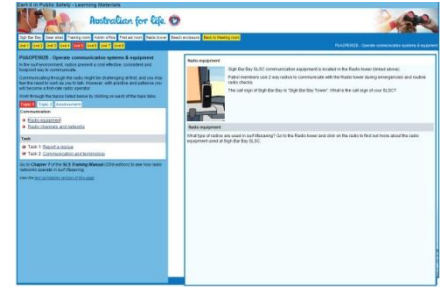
Cert II in Public Safety - Learning Materials

Australian for life

Sigh Bar Bay | Clear shed | Training room | Admin office | First aid room | Radio tower | Beach enclosure | Back to Meeting room

Unit 1 | Unit 2 | Unit 3 | Unit 4 | Unit 5 | Unit 6 | Unit 7 | Unit 8

PUAOPE002B - Operate communication systems & equipment

PUAOPE002B - Operate communication systems & equipment

In the surf environment, radios provide a cost effective, consistent and foolproof way to communicate.

Communicating through the radio might be challenging at first, and you may feel the need to rush as you to talk. However, with practice and patience you will become a first rate radio operator.

Work through the topics listed below by clicking on each of the topic titles.

Topic 1 | Topic 2 | Assessment

Communication

Radio equipment

Radio channels and networks

Task

Task 1: Report a rescue

Task 2: Communication and terminology

Go to Chapter 7 of the SLS Training Manual (33rd edition) to see how radio networks operate in surf lifesaving.

View the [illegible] of this page

Radio equipment

Sigh Bar Bay SLSC communication equipment is located in the Radio tower (shown above).

Patrol members use 2 way radios to communicate with the Radio tower during emergencies and routine radio checks.

The call sign of Sigh Bar Bay is "Sigh Bar Bay Tower". What is the call sign of your SLSC?

Radio equipment

What type of radios are used in surf lifesaving? Go to the Radio tower and click on the radio to find out more about the radio equipment used at Sigh Bar Bay SLSC.